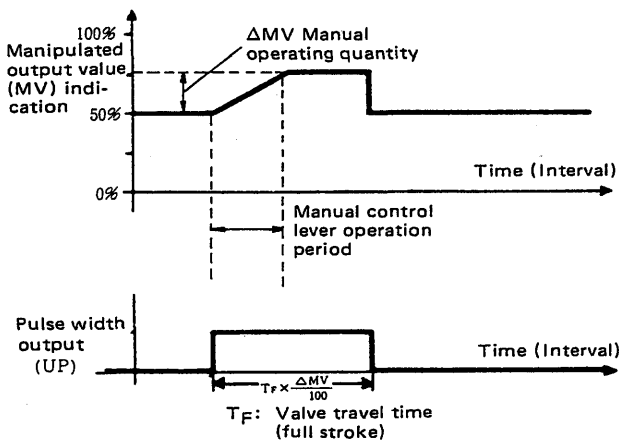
100%

Manipulated output value (MV) indication

$\Delta MV$ Manual operating quantity

50%

Time (Interval)

0%

Manual control lever operation period

Pulse width output (UP)

Time (Interval)

$T_F \times \frac{\Delta MV}{100}$

$T_F$: Valve travel time (full stroke)